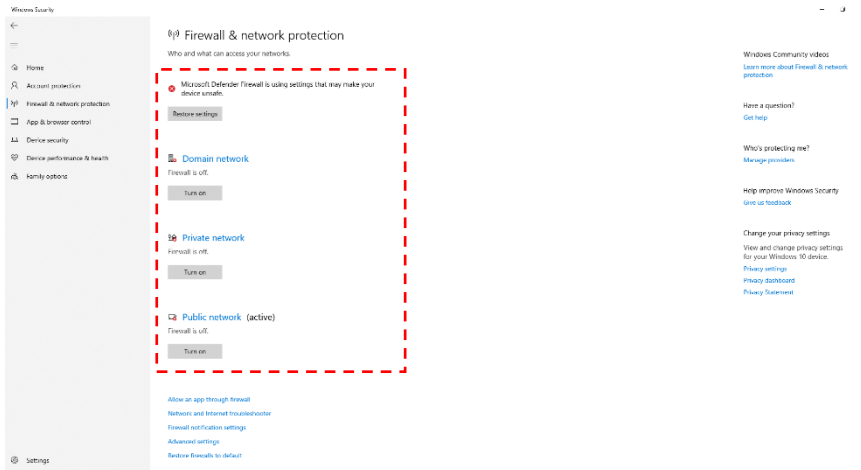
Windows Security

Home
Account protection
Firewall & network protection
App & browser control
Device security
Device performance & health
Family options

Settings

Firewall & network protection
Who and what can access your networks.

Microsoft Defender Firewall is using settings that may make your device unsafe.
Restore settings

Domain network
Firewall is off.
Turn on

Private network
Firewall is off.
Turn on

Public network (active)
Firewall is off.
Turn on

Allow an app through firewall
Network and Internet troubleshooter
Firewall notification settings
Advanced settings
Restore firewalls to default

Windows Community videos
Learn more about Firewall & network protection

Have a question?
Get help

Who's protecting me?
Manage providers

Help improve Windows Security
Give us feedback

Change your privacy settings
View and change privacy settings for your Windows 10 device.
Privacy settings
Privacy dashboard
Privacy Statement